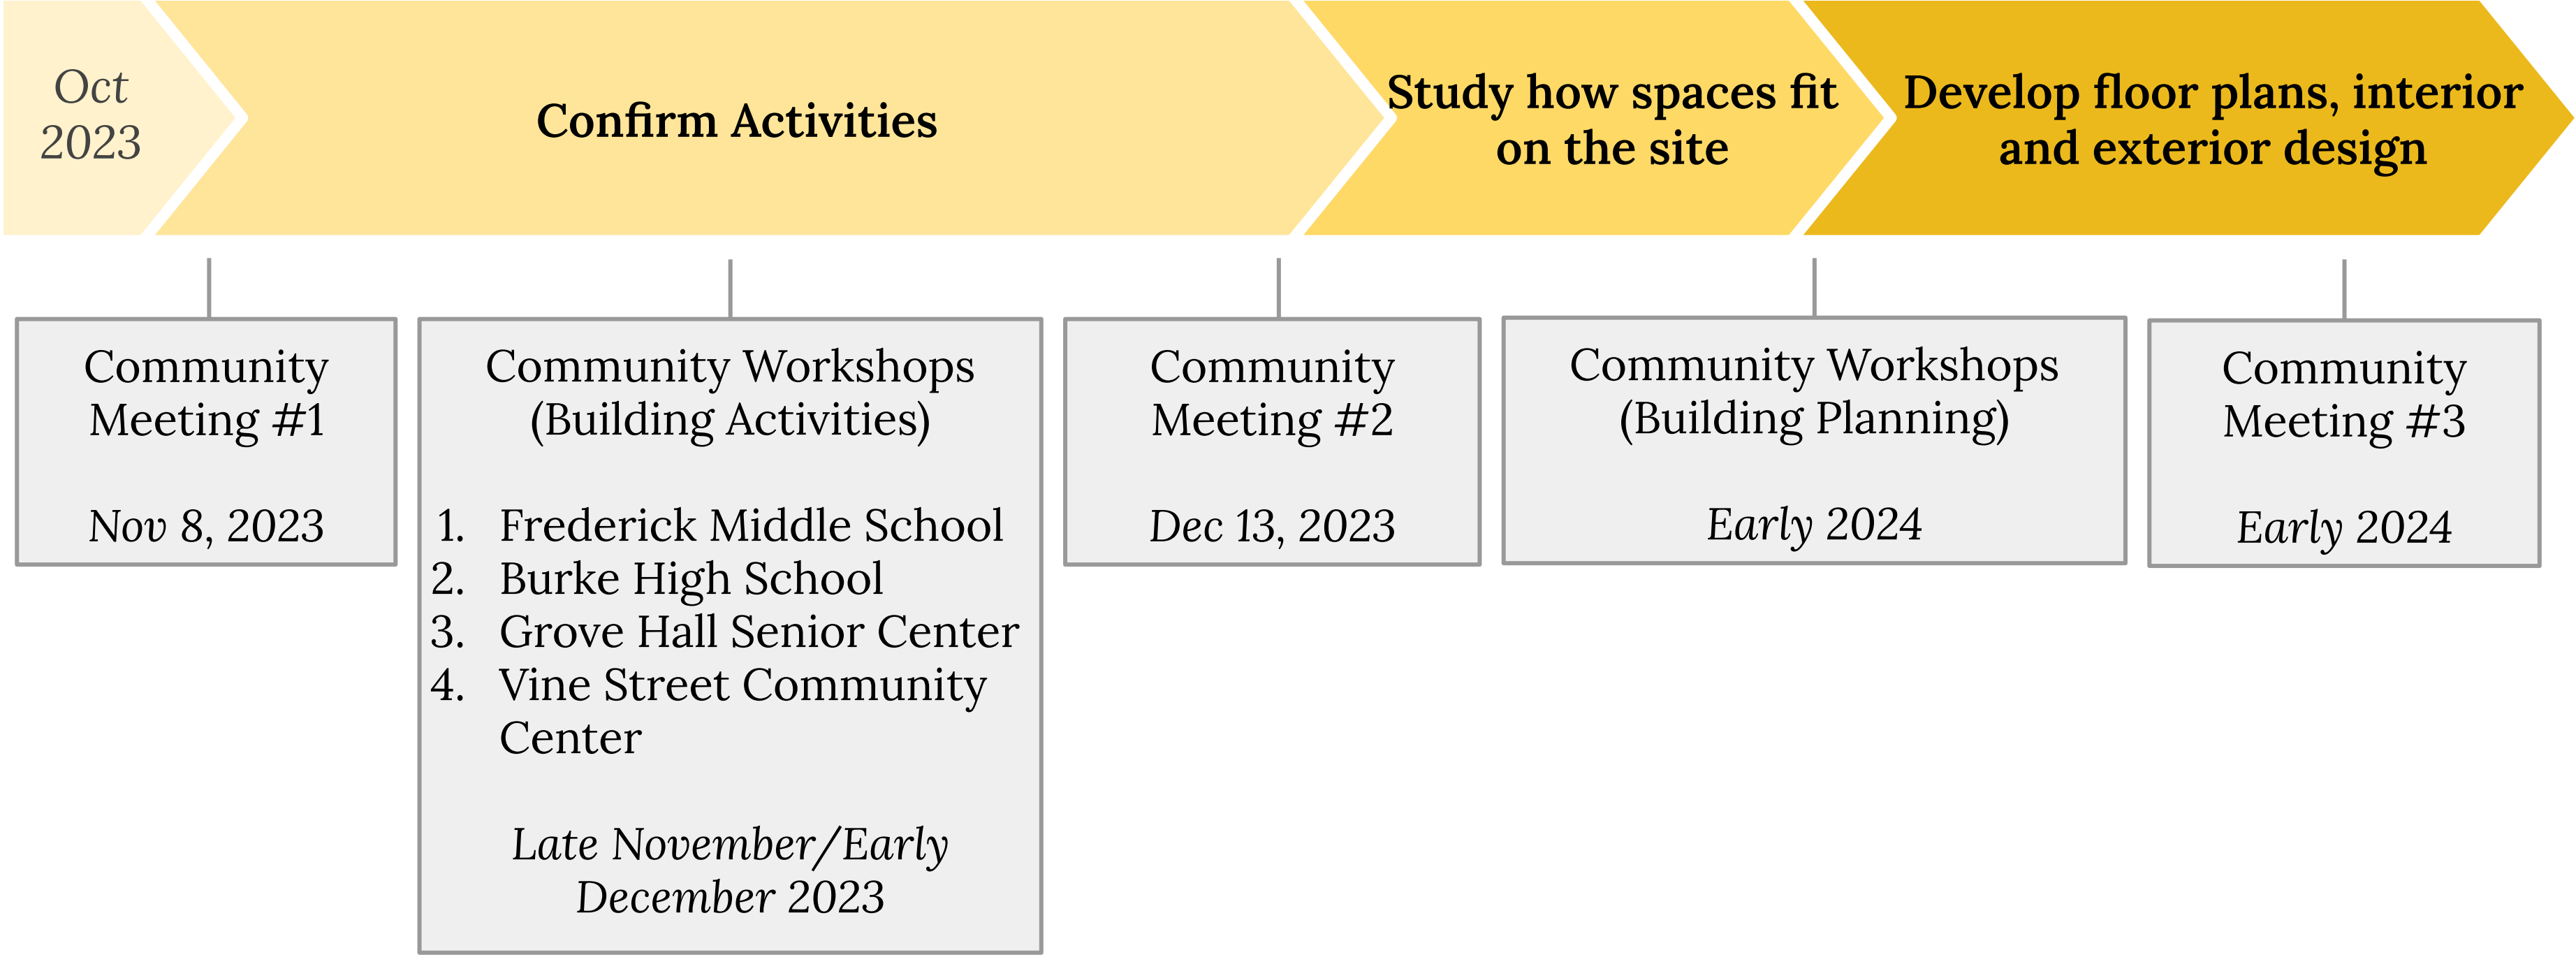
Oct 2023

Confirm Activities

Study how spaces fit on the site

Develop floor plans, interior and exterior design

Community Meeting #1

Nov 8, 2023

Community Workshops (Building Activities)

1. Frederick Middle School
2. Burke High School
3. Grove Hall Senior Center
4. Vine Street Community Center

Late November/Early December 2023

Community Meeting #2

Dec 13, 2023

Community Workshops (Building Planning)

Early 2024

Community Meeting #3

Early 2024